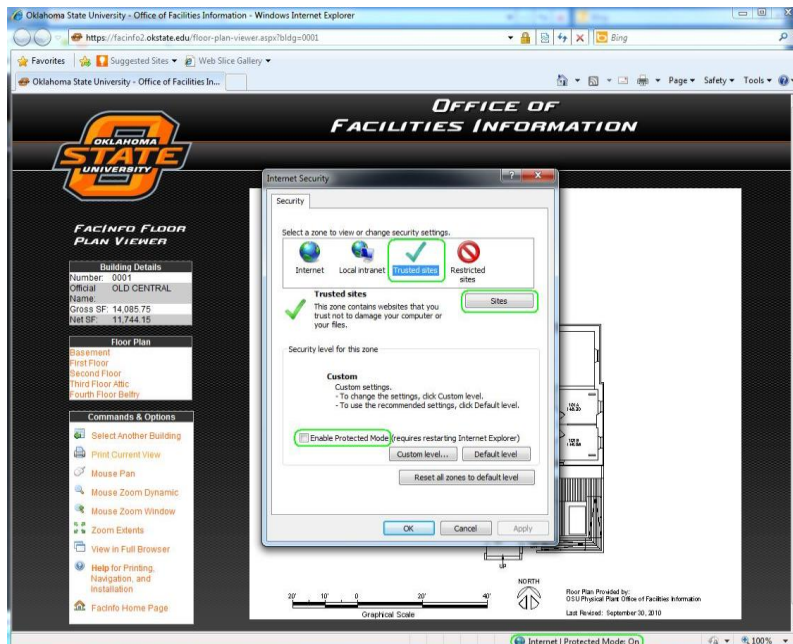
Oklahoma State University - Office of Facilities Information - Windows Internet Explorer

https://facinfo2.okstate.edu/floor-plan-viewer.aspx?bldg=0001

Bing

Favorites | Suggested Sites ▾ | Web Slice Gallery ▾

Oklahoma State University - Office of Facilities In...

Page ▾ Safety ▾ Tools ▾

OKLAHOMA STATE UNIVERSITY

OFFICE OF FACILITIES INFORMATION

FACINFO FLOOR PLAN VIEWER

Building Details

| | |
|---|---|
| Number: | 0001 |
| Official Name: | OLD CENTRAL |
| Gross SF: | 14,085.75 |
| Net SF: | 11,744.15 |

Floor Plan

Basement
First Floor
Second Floor
Third Floor Attic
Fourth Floor Belfry

Commands & Options

Select Another Building
Print Current View
Mouse Pan
Mouse Zoom Dynamic
Mouse Zoom Window
Zoom Extents
View in Full Browser
Help for Printing, Navigation, and Installation
FacInfo Home Page

Internet Security

Security

Select a zone to view or change security settings.

Internet | Local intranet | Trusted sites | Restricted sites

Trusted sites

This zone contains websites that you trust not to damage your computer or your files.

Sites

Security level for this zone

Custom

Custom settings.
- To change the settings, click Custom level.
- To use the recommended settings, click Default level.

Enable Protected Mode (requires restarting Internet Explorer)

Custom level... | Default level

Reset all zones to default level

OK | Cancel | Apply

NORTH

20' 10' 0 20' 40'

Graphical Scale

Floor Plan Provided by:
OSU Physical Plant Office of Facilities Information

Last Revised: September 30, 2010

Internet | Protected Mode: On

100%